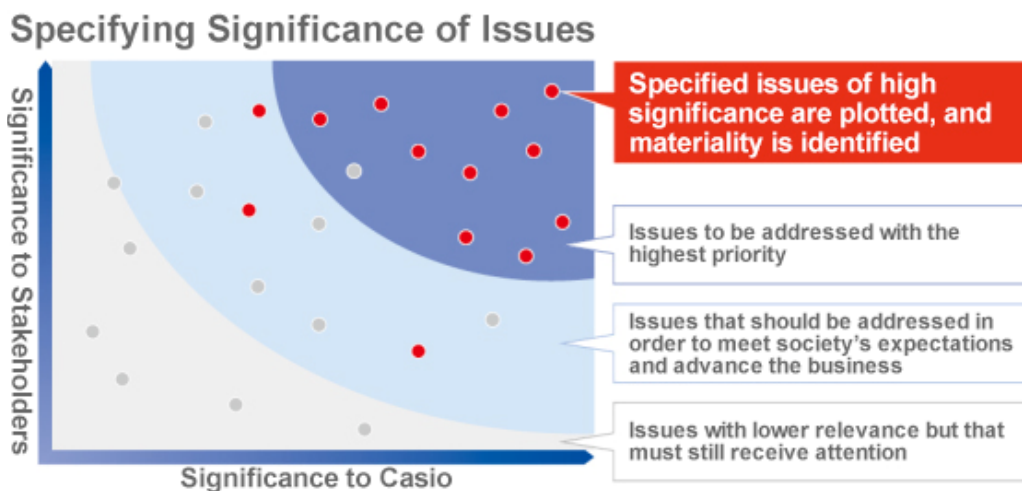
Specifying Significance of Issues

Significance to Stakeholders

Significance to Casio

Specified issues of high significance are plotted, and materiality is identified

Issues to be addressed with the highest priority

Issues that should be addressed in order to meet society's expectations and advance the business

Issues with lower relevance but that must still receive attention